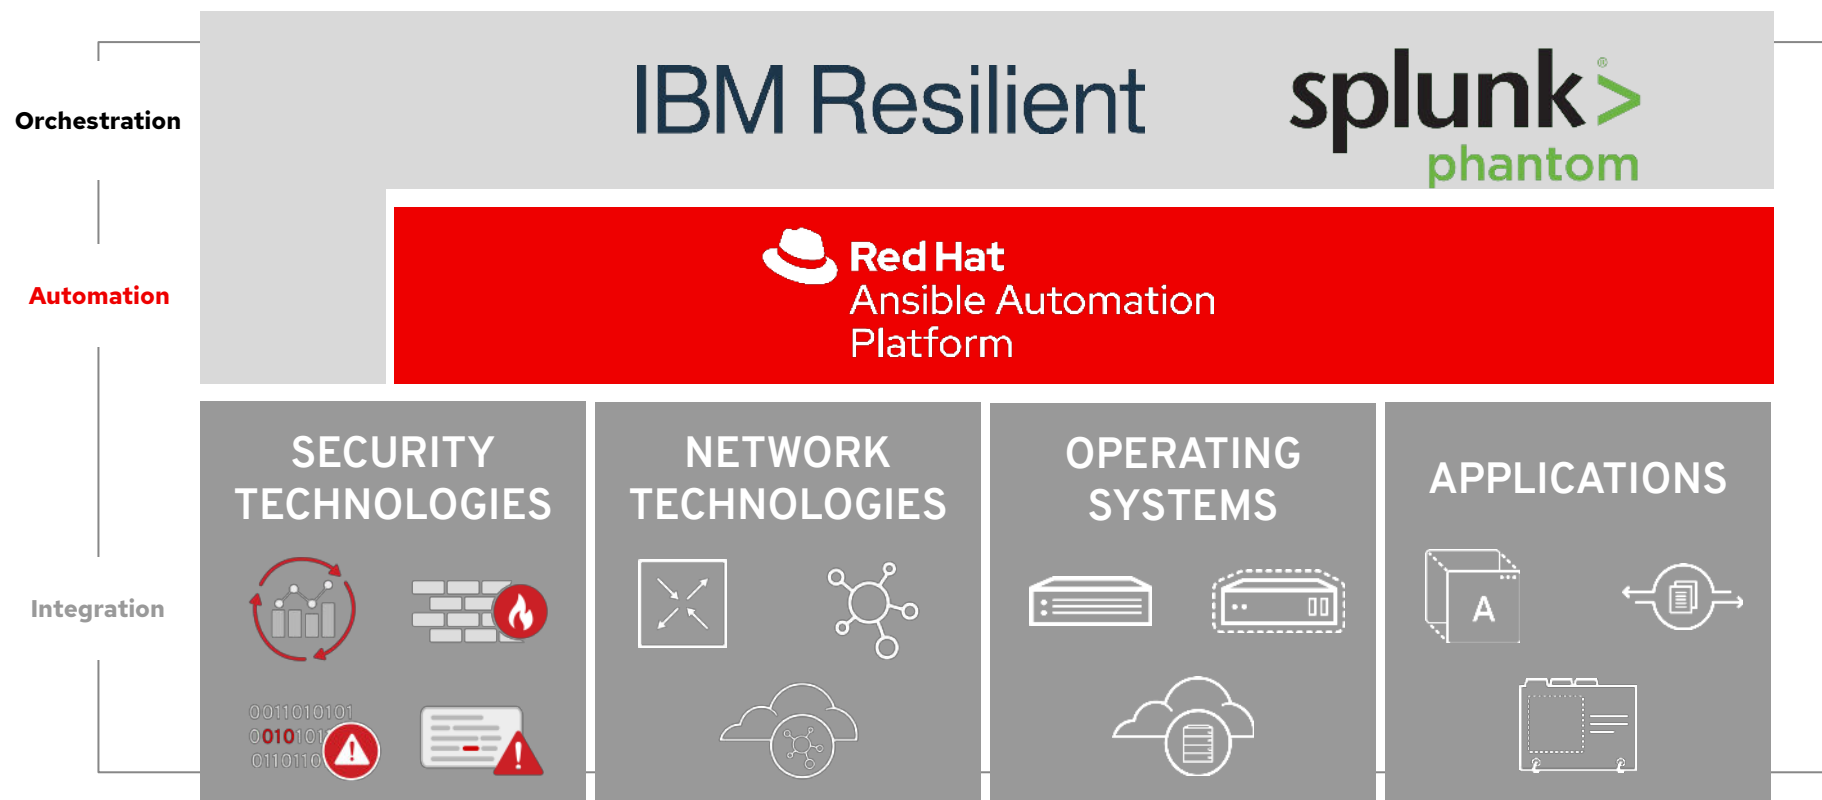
Orchestration

IBM Resilient

splunk> phantom

Automation

Red Hat
Ansible Automation
Platform

Integration

SECURITY TECHNOLOGIES

0011010101
0010101
011011

NETWORK TECHNOLOGIES

OPERATING SYSTEMS

APPLICATIONS

A